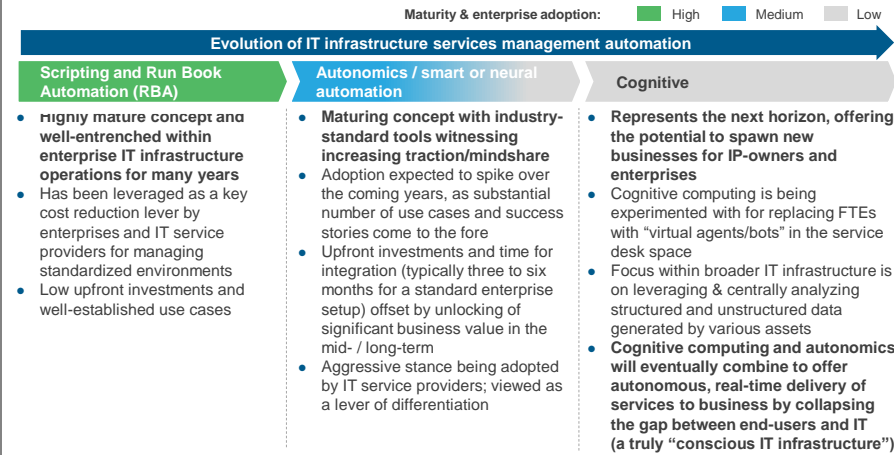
Maturity & enterprise adoption: High Medium Low

Evolution of IT infrastructure services management automation

Scripting and Run Book Automation (RBA)

Autonomics / smart or neural automation

Cognitive

- Highly mature concept and well-entrenched within enterprise IT infrastructure operations for many years
- Has been leveraged as a key cost reduction lever by enterprises and IT service providers for managing standardized environments
- Low upfront investments and well-established use cases

- Maturing concept with industry-standard tools witnessing increasing traction/mindshare
- Adoption expected to spike over the coming years, as substantial number of use cases and success stories come to the fore
- Upfront investments and time for integration (typically three to six months for a standard enterprise setup) offset by unlocking of significant business value in the mid- / long-term
- Aggressive stance being adopted by IT service providers; viewed as a lever of differentiation

- Represents the next horizon, offering the potential to spawn new businesses for IP-owners and enterprises
- Cognitive computing is being experimented with for replacing FTEs with "virtual agents/bots" in the service desk space
- Focus within broader IT infrastructure is on leveraging & centrally analyzing structured and unstructured data generated by various assets
- Cognitive computing and autonomics will eventually combine to offer autonomous, real-time delivery of services to business by collapsing the gap between end-users and IT (a truly "conscious IT infrastructure")